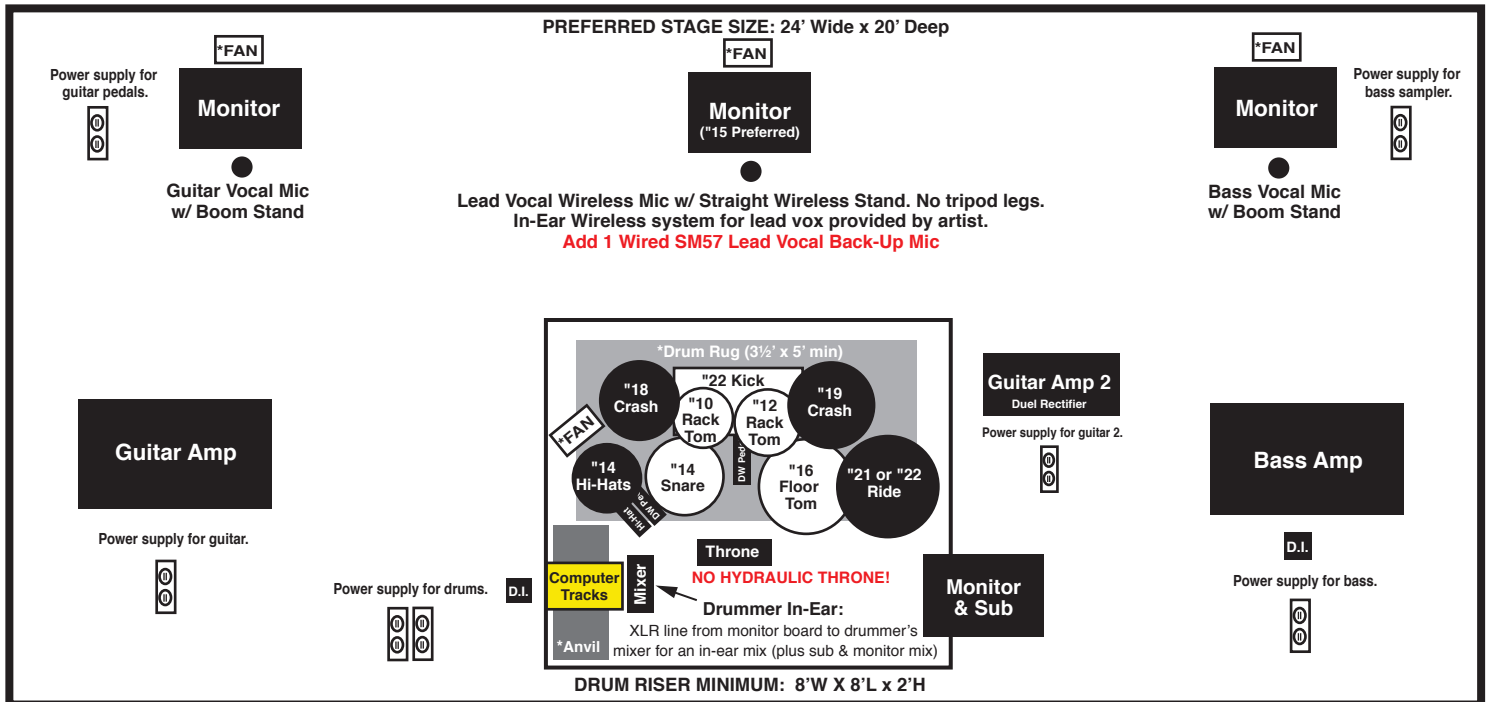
PREFERRED STAGE SIZE: 24' Wide x 20' Deep

*FAN

Power supply for guitar pedals.

Monitor

Guitar Vocal Mic w/ Boom Stand

*FAN

Monitor ("15 Preferred)

Lead Vocal Wireless Mic w/ Straight Wireless Stand. No tripod legs.
In-Ear Wireless system for lead vox provided by artist.
Add 1 Wired SM57 Lead Vocal Back-Up Mic

*FAN

Monitor

Power supply for bass sampler.

Bass Vocal Mic w/ Boom Stand

Guitar Amp

Power supply for guitar.

*Drum Rug (3½' x 5' min)

"22 Kick

"18 Crash

"10 Rack Tom

"12 Rack Tom

"19 Crash

*FAN

DW Ped

"14 Hi-Hats

"14 Snare

"16 Floor Tom

"21 or "22 Ride

Hi-Hat DW Pe

Throne

NO HYDRAULIC THRONE!

Computer Tracks

Mixer

*Anvil

Drummer In-Ear:
XLR line from monitor board to drummer's mixer for an in-ear mix (plus sub & monitor mix)

Power supply for drums.

D.I.

Guitar Amp 2
Duel Rectifier

Power supply for guitar 2.

Monitor & Sub

Bass Amp

D.I.

Power supply for bass.

DRUM RISER MINIMUM: 8'W X 8'L x 2'H